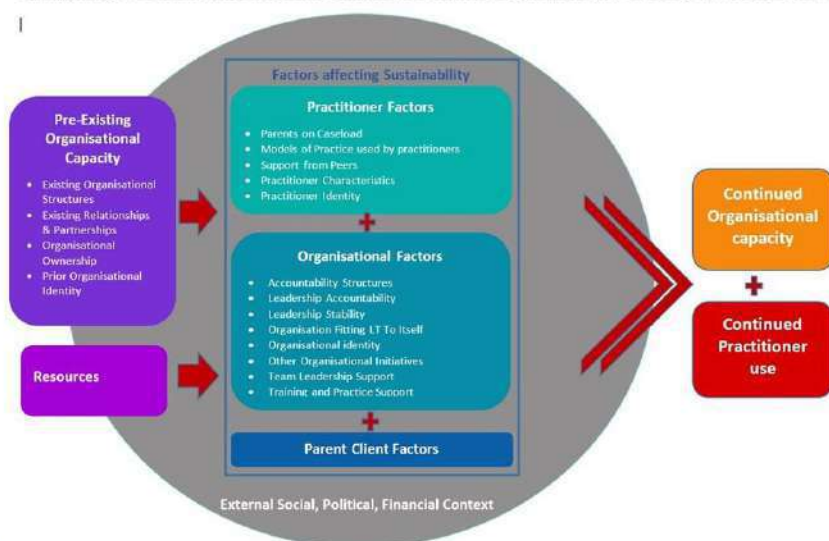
Pre-Existing Organisational Capacity

- Existing Organisational Structures
- Existing Relationships & Partnerships
- Organisational Ownership
- Prior Organisational Identity

Resources

Factors affecting Sustainability

Practitioner Factors

- Parents on Caseload
- Models of Practice used by practitioners
- Support from Peers
- Practitioner Characteristics
- Practitioner Identity

+

Organisational Factors

- Accountability Structures
- Leadership Accountability
- Leadership Stability
- Organisation Fitting LT To Itself
- Organisational identity
- Other Organisational Initiatives
- Team Leadership Support
- Training and Practice Support

+

Parent Client Factors

External Social, Political, Financial Context

Continued Organisational capacity

+

Continued Practitioner use